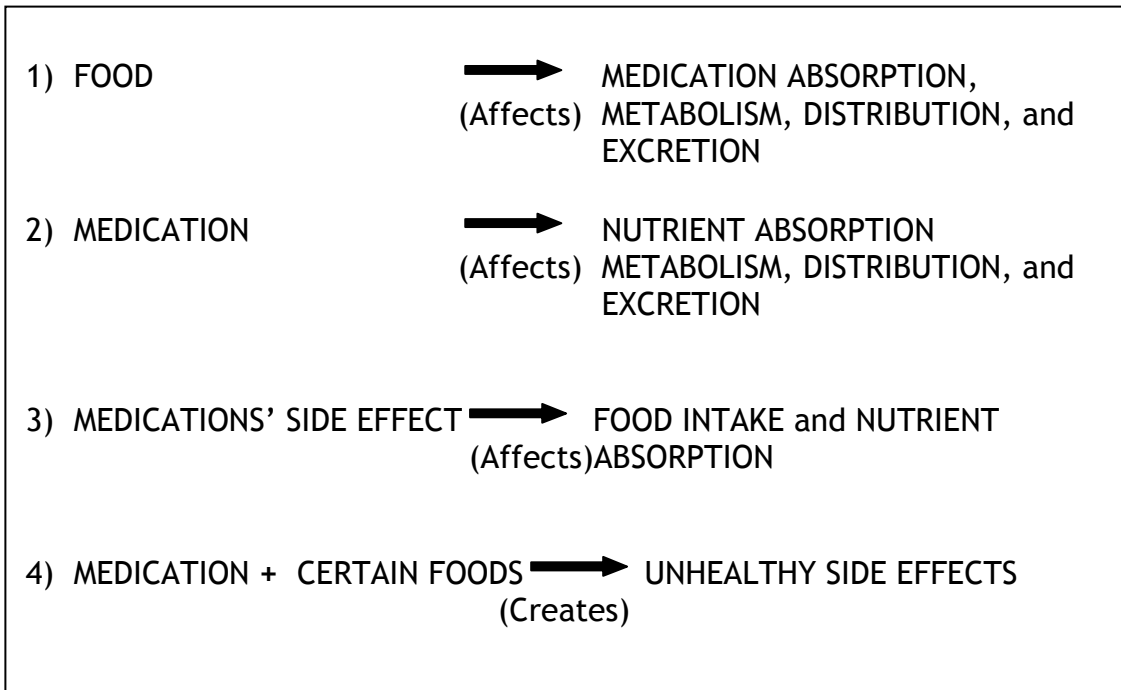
1) FOOD (Affects) MEDICATION ABSORPTION, METABOLISM, DISTRIBUTION, and EXCRETION

2) MEDICATION (Affects) NUTRIENT ABSORPTION METABOLISM, DISTRIBUTION, and EXCRETION

3) MEDICATIONS' SIDE EFFECT (Affects) FOOD INTAKE and NUTRIENT ABSORPTION

4) MEDICATION + CERTAIN FOODS (Creates) UNHEALTHY SIDE EFFECTS